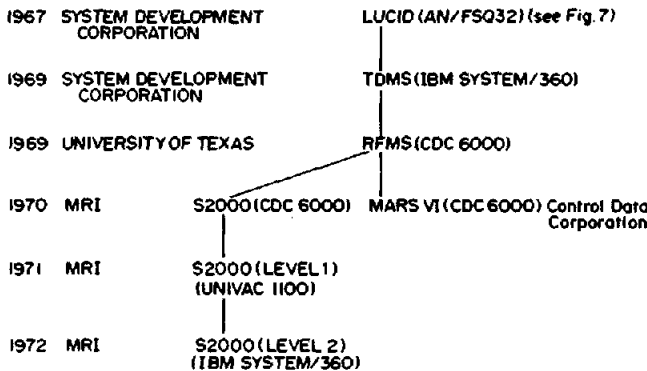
1967 SYSTEM DEVELOPMENT CORPORATION

LUCID (AN/FSQ32) (see Fig. 7)

1969 SYSTEM DEVELOPMENT CORPORATION

TDMS (IBM SYSTEM/360)

1969 UNIVERSITY OF TEXAS

RFMS (CDC 6000)

1970 MRI

S2000 (CDC 6000)

MARS VI (CDC 6000) Control Data Corporation

1971 MRI

S2000 (LEVEL 1) (UNIVAC 1100)

1972 MRI

S2000 (LEVEL 2) (IBM SYSTEM/360)